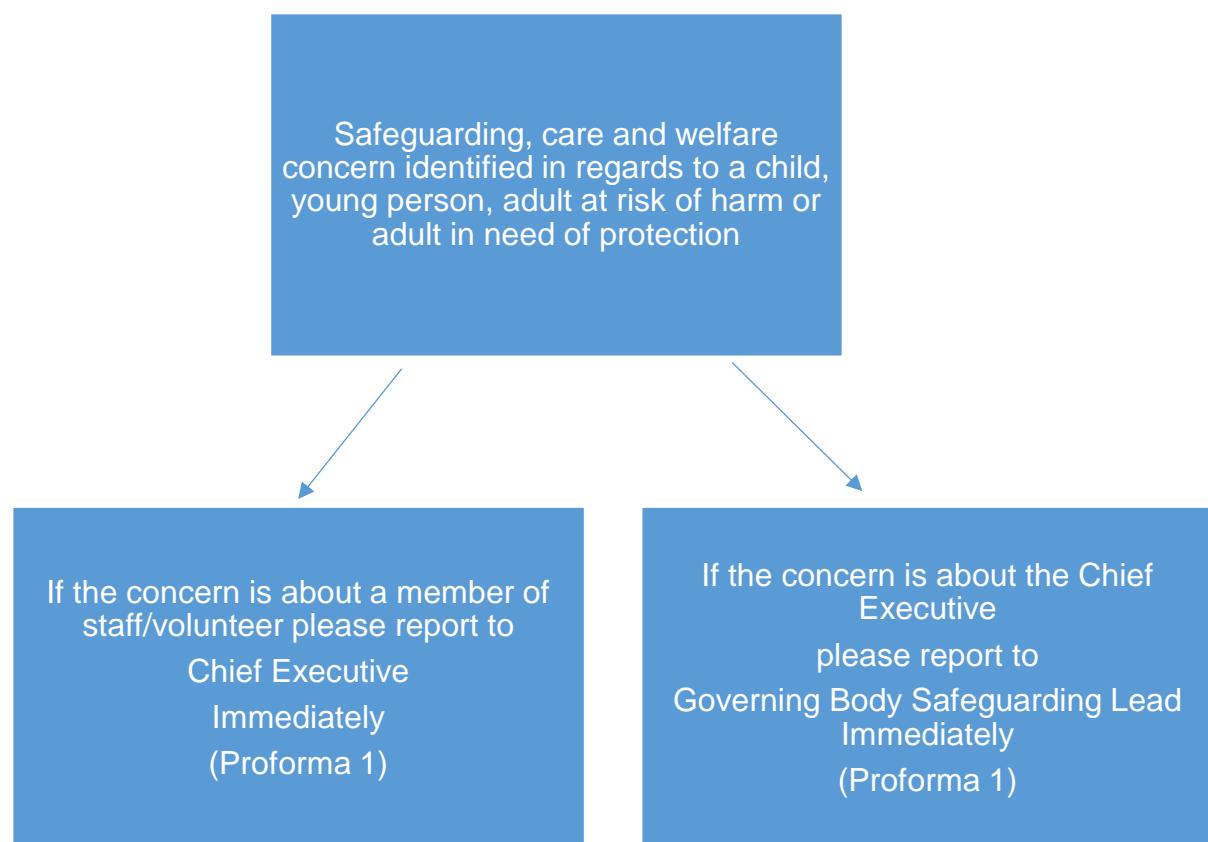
Safeguarding, care and welfare concern identified in regards to a child, young person, adult at risk of harm or adult in need of protection

If the concern is about a member of staff/volunteer please report to

Chief Executive

Immediately

(Proforma 1)

If the concern is about the Chief Executive

please report to

Governing Body Safeguarding Lead Immediately

(Proforma 1)